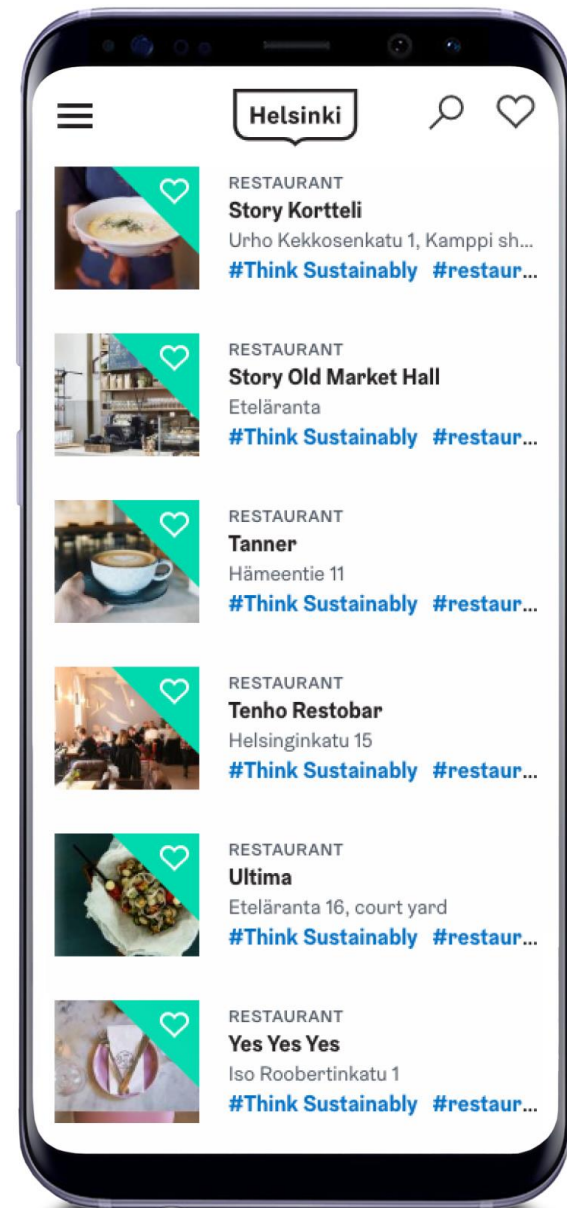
Helsinki

RESTAURANT
Story Kortteli
Urho Kekkosenkatu 1, Kamppi sh...
#Think Sustainably #restaur...

RESTAURANT
Story Old Market Hall
Eteläranta
#Think Sustainably #restaur...

RESTAURANT
Tanner
Hämeentie 11
#Think Sustainably #restaur...

RESTAURANT
Tenho Restobar
Helsinginkatu 15
#Think Sustainably #restaur...

RESTAURANT
Ultima
Eteläranta 16, court yard
#Think Sustainably #restaur...

RESTAURANT
Yes Yes Yes
Iso Roobertinkatu 1
#Think Sustainably #restaur...